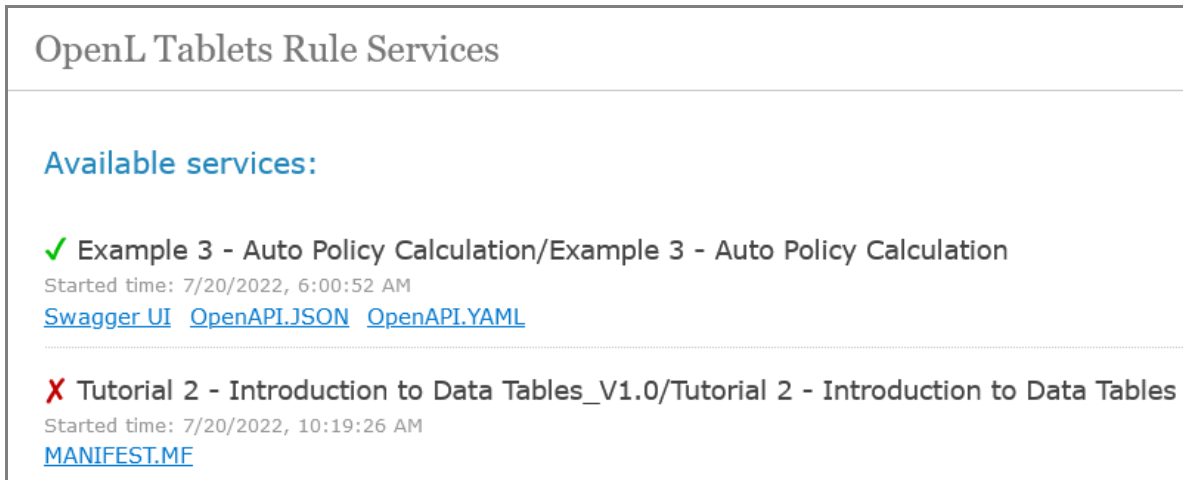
OpenL Tablets Rule Services

Available services:

✓ Example 3 - Auto Policy Calculation/Example 3 - Auto Policy Calculation
Started time: 7/20/2022, 6:00:52 AM
Swagger UI OpenAPI.JSON OpenAPI.YAML

✗ Tutorial 2 - Introduction to Data Tables_V1.0/Tutorial 2 - Introduction to Data Tables
Started time: 7/20/2022, 10:19:26 AM
MANIFEST.MF